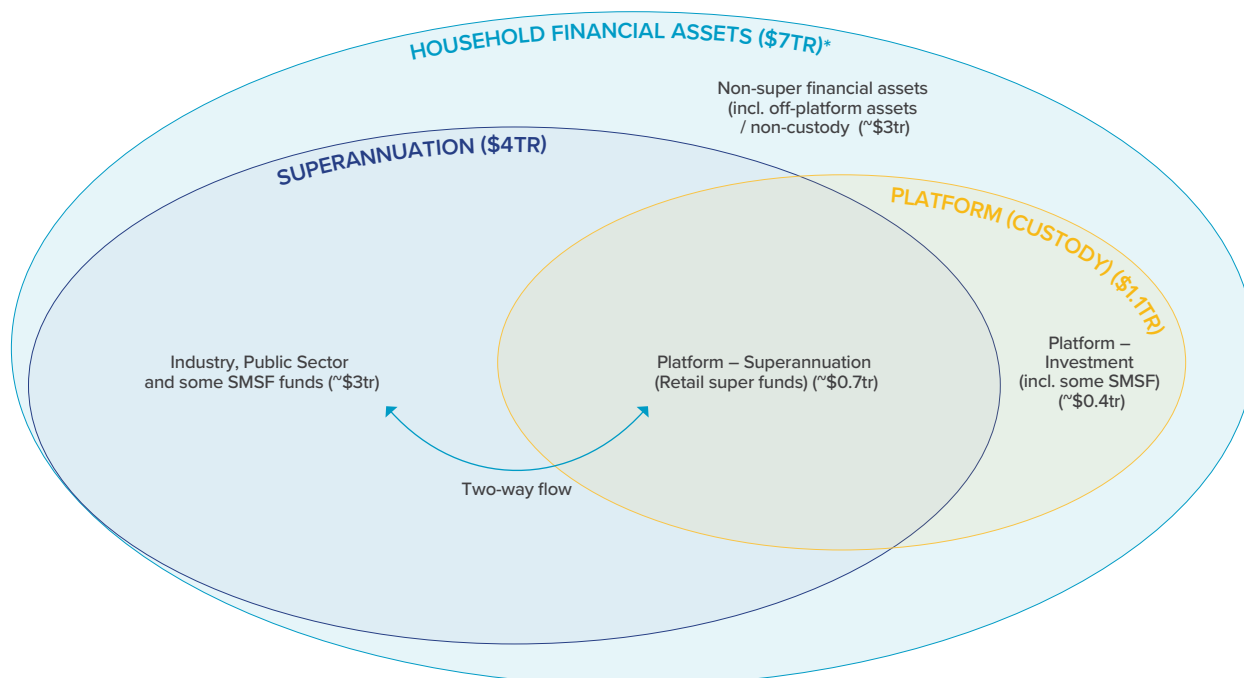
HOUSEHOLD FINANCIAL ASSETS ($7TR)*

Non-super financial assets (incl. off-platform assets / non-custody (~$3tr)

SUPERANNUATION ($4TR)

PLATFORM (CUSTODY) ($1.1TR)

Industry, Public Sector and some SMSF funds (~$3tr)

Platform – Superannuation (Retail super funds) (~$0.7tr)

Platform – Investment (incl. some SMSF) (~$0.4tr)

Two-way flow